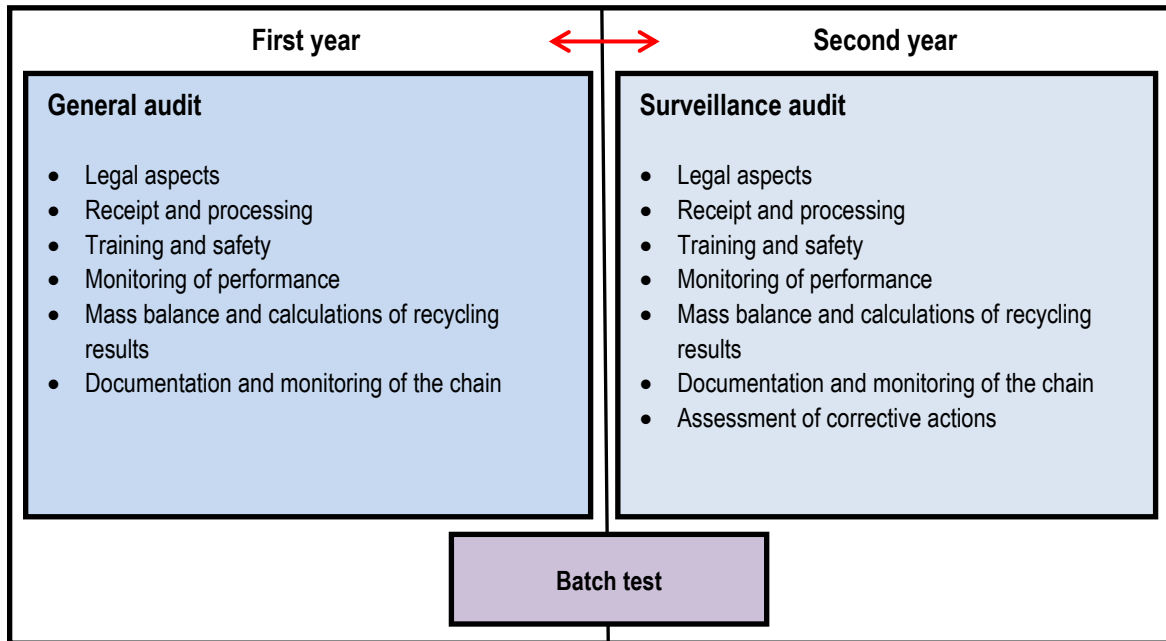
First year

Second year

General audit

- Legal aspects
- Receipt and processing
- Training and safety
- Monitoring of performance
- Mass balance and calculations of recycling results
- Documentation and monitoring of the chain

Surveillance audit

- Legal aspects
- Receipt and processing
- Training and safety
- Monitoring of performance
- Mass balance and calculations of recycling results
- Documentation and monitoring of the chain
- Assessment of corrective actions

Batch test